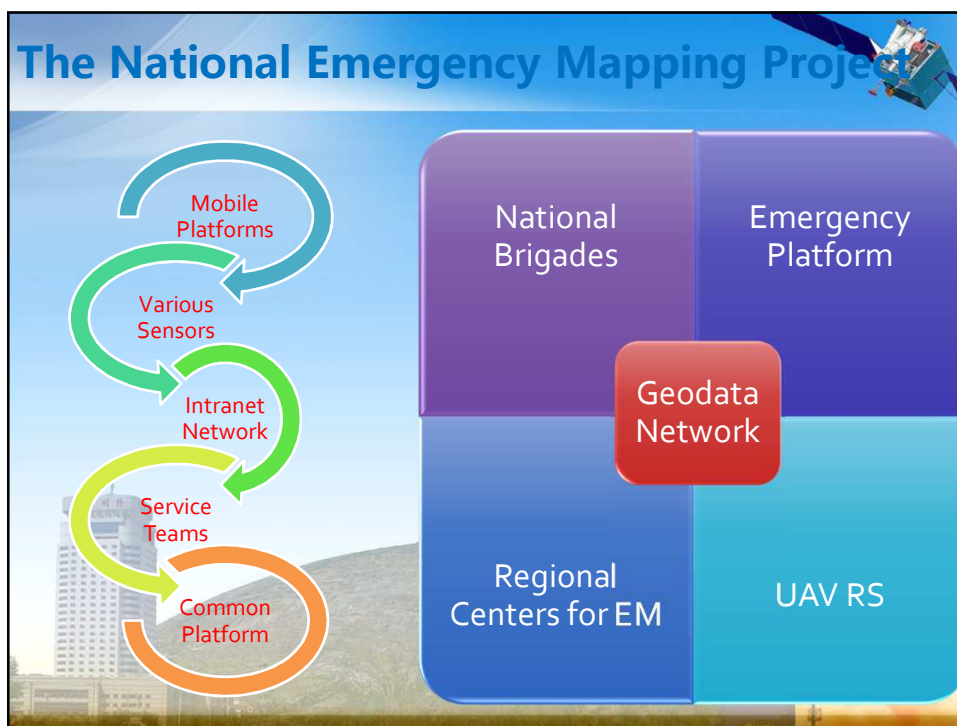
The National Emergency Mapping Project

Mobile Platforms

Various Sensors

Intranet Network

Service Teams

Common Platform

National Brigades

Emergency Platform

Geodata Network

Regional Centers for EM

UAV RS